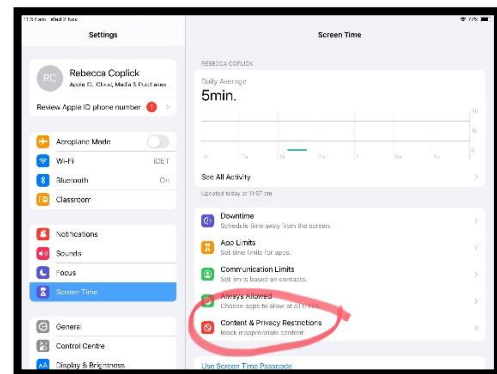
11:57 am Wed 2 Nov

Settings

RC Rebecca Coplick
Apple ID, iCloud, Media & Purchases

Review Apple ID phone number 1

Aeroplane Mode

Wi-Fi IDET

Bluetooth On

Classroom

Notifications

Sounds

Focus

Screen Time

General

Control Centre

Display & Brightness

Screen Time

REBECCA COPLICK

Daily Average

5min.

See All Activity

Updated today at 11:57 am

Downtime
Schedule time away from the screen.

App Limits
Set time limits for apps.

Communication Limits
Set limits based on contacts.

Always Allowed
Choose apps to allow at all times.

Content & Privacy Restrictions
Block inappropriate content.

Use Screen Time Passcode